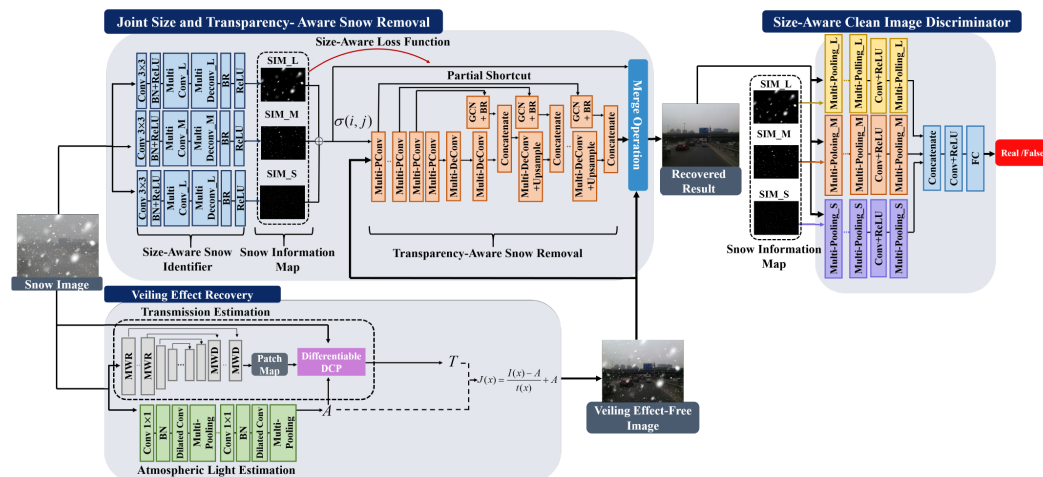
Joint Size and Transparency- Aware Snow Removal

Size-Aware Loss Function

Conv 3×3 BN+ReLU Multi Conv_L Multi Deconv_L BR ReLU

Conv 3×3 BN+ReLU Multi Conv_M Multi Deconv_M BR ReLU

Conv 3×3 BN+ReLU Multi Conv_L Multi Deconv_L BR ReLU

SIM_L

SIM_M

SIM_S

Size-Aware Snow Identifier

Snow Information Map

$\sigma(i,j)$

Partial Shortcut

Multi-PConv Multi-PConv Multi-PConv Multi-PConv Multi-DeConv Multi-DeConv Concatenate GCN + BR Multi-DeConv +Upsample GCN + BR Concatenate Multi-DeConv +Upsample GCN + BR Concatenate

Transparency-Aware Snow Removal

Merge Operation

Recovered Result

Size-Aware Clean Image Discriminator

SIM_L

SIM_M

SIM_S

Snow Information Map

Multi-Pooling_L Multi-Pooling_L Conv+ReLU Multi-Pooling_L

Multi-Pooling_M Multi-Pooling_M Conv+ReLU Multi-Pooling_M

Multi-Pooling_S Multi-Pooling_S Conv+ReLU Multi-Pooling_S

Concatenate Conv+ReLU FC

Real /False

Snow Image

Veiling Effect Recovery

Transmission Estimation

MWR MWR MWD MWD

Patch Map

Differentiable DCP

$T$

$J(x) = \frac{I(x) - A}{t(x)} + A$

$A$

Conv 1×1 BN Dilated Conv Multi-Pooling Conv 1×1 BN Dilated Conv Multi-Pooling

Atmospheric Light Estimation

Veiling Effect-Free Image